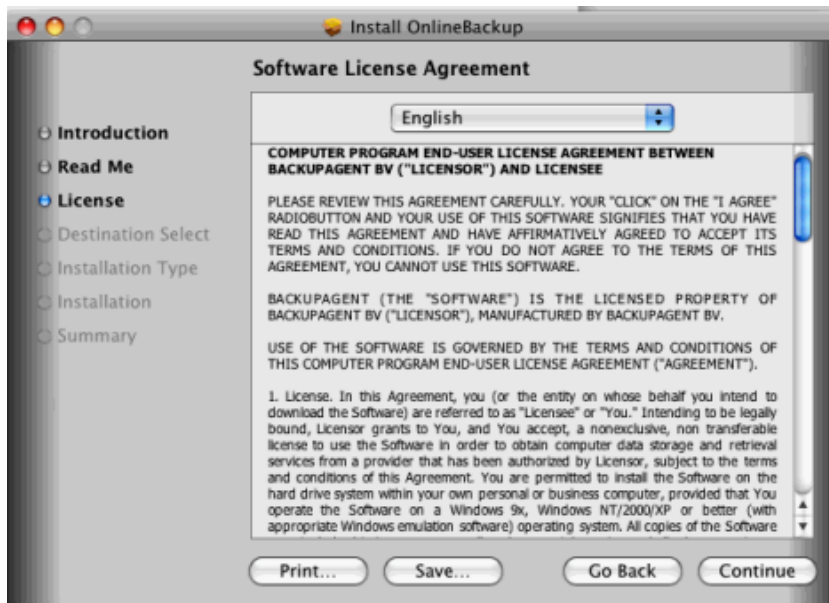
Install OnlineBackup

Software License Agreement

Introduction
Read Me
License
Destination Select
Installation Type
Installation
Summary

English

COMPUTER PROGRAM END-USER LICENSE AGREEMENT BETWEEN BACKUPAGENT BV ("LICENSOR") AND LICENSEE

PLEASE REVIEW THIS AGREEMENT CAREFULLY. YOUR "CLICK" ON THE "I AGREE" RADIOBUTTON AND YOUR USE OF THIS SOFTWARE SIGNIFIES THAT YOU HAVE READ THIS AGREEMENT AND HAVE AFFIRMATIVELY AGREED TO ACCEPT ITS TERMS AND CONDITIONS. IF YOU DO NOT AGREE TO THE TERMS OF THIS AGREEMENT, YOU CANNOT USE THIS SOFTWARE.

BACKUPAGENT (THE "SOFTWARE") IS THE LICENSED PROPERTY OF BACKUPAGENT BV ("LICENSOR"), MANUFACTURED BY BACKUPAGENT BV.

USE OF THE SOFTWARE IS GOVERNED BY THE TERMS AND CONDITIONS OF THIS COMPUTER PROGRAM END-USER LICENSE AGREEMENT ("AGREEMENT").

1. License. In this Agreement, you (or the entity on whose behalf you intend to download the Software) are referred to as "Licensee" or "You." Intending to be legally bound, Licensor grants to You, and You accept, a nonexclusive, non transferable license to use the Software in order to obtain computer data storage and retrieval services from a provider that has been authorized by Licensor, subject to the terms and conditions of this Agreement. You are permitted to install the Software on the hard drive system within your own personal or business computer, provided that You operate the Software on a Windows 9x, Windows NT/2000/XP or better (with appropriate Windows emulation software) operating system. All copies of the Software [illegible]

Print... Save... Go Back Continue